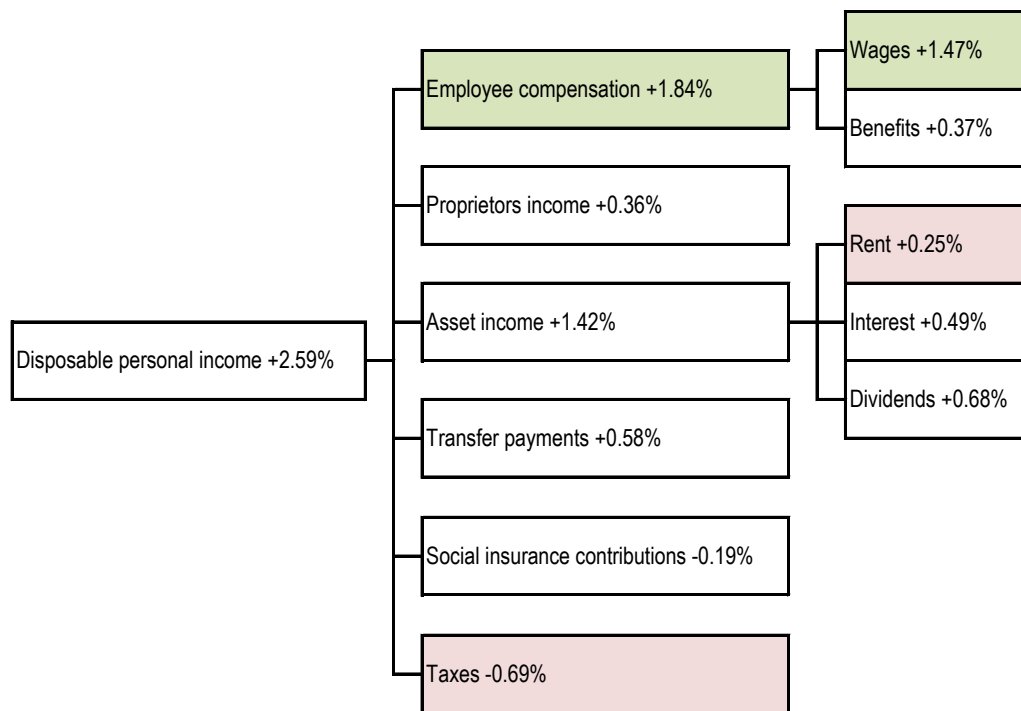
Disposable personal income +2.59%

Employee compensation +1.84%

Wages +1.47%

Benefits +0.37%

Proprietors income +0.36%

Asset income +1.42%

Rent +0.25%

Interest +0.49%

Dividends +0.68%

Transfer payments +0.58%

Social insurance contributions -0.19%

Taxes -0.69%